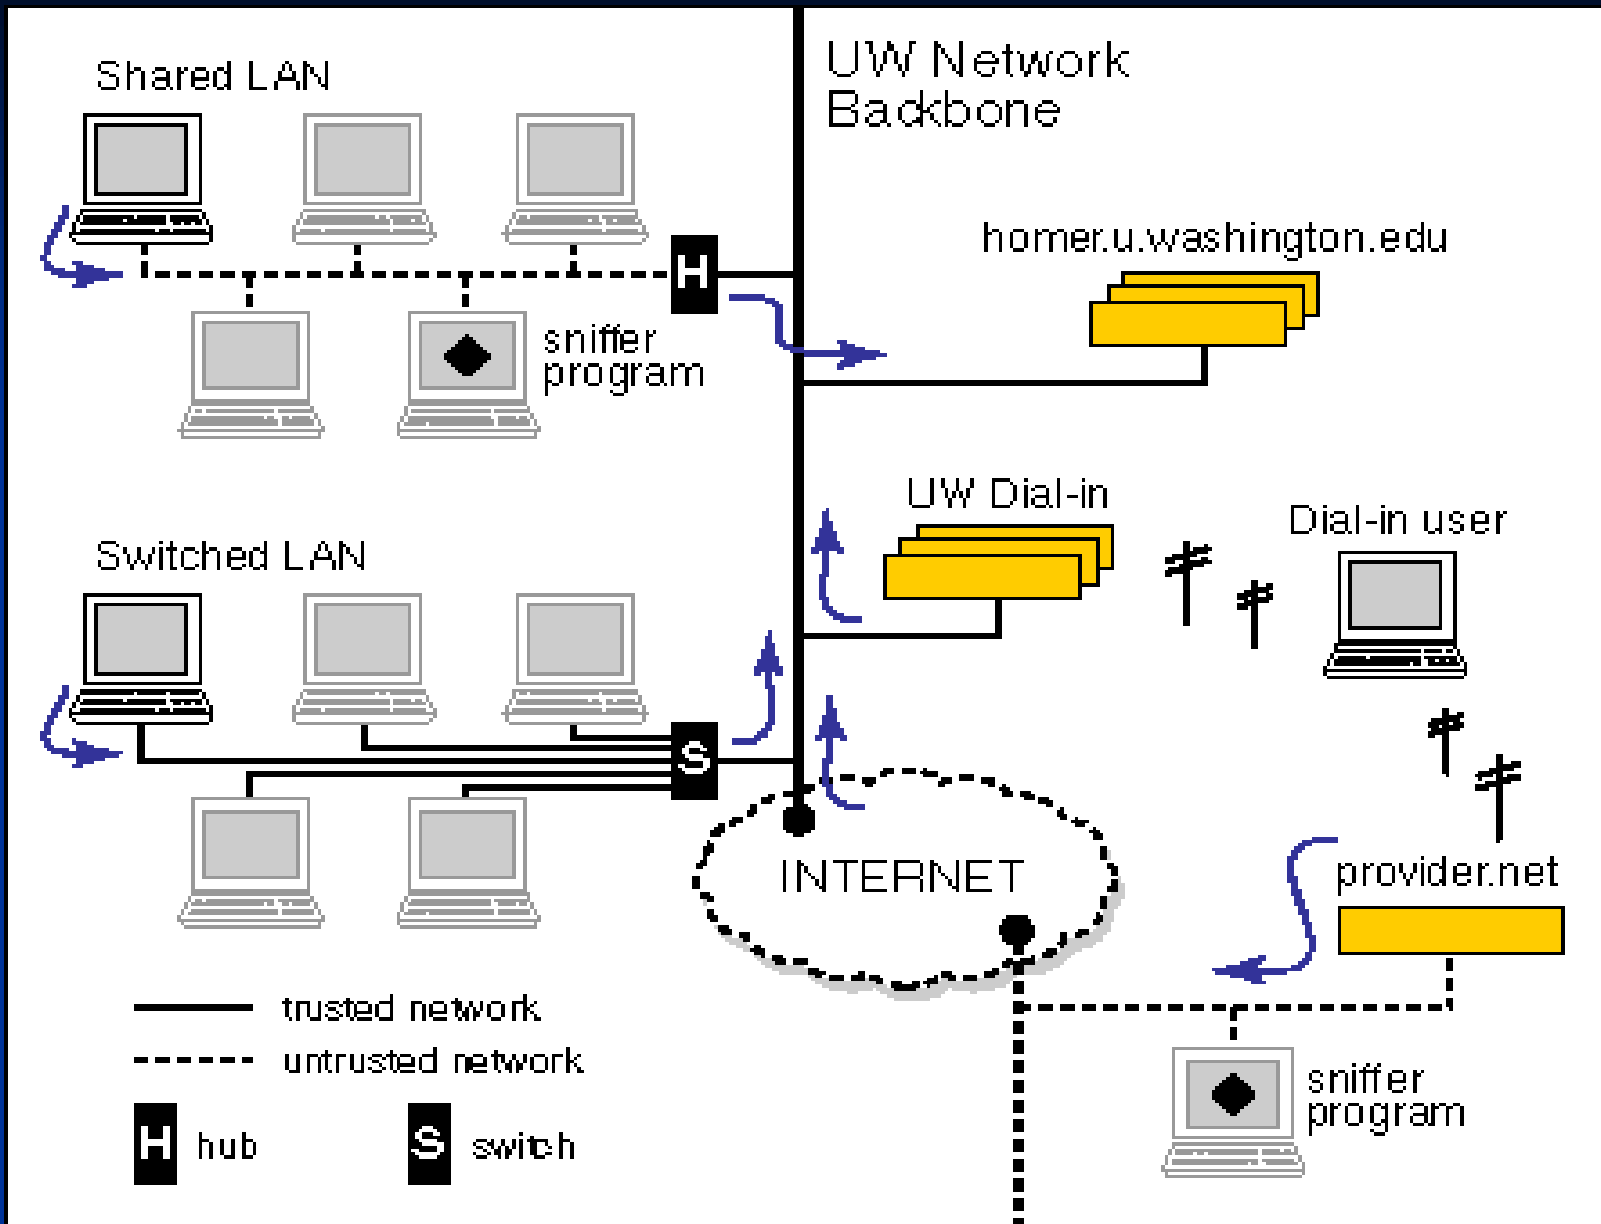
Shared LAN

UW Network Backbone

homer.u.washington.edu

H

sniffer program

UW Dial-in

Dial-in user

Switched LAN

S

INTERNET

provider.net

trusted network

untrusted network

H hub

S switch

sniffer program